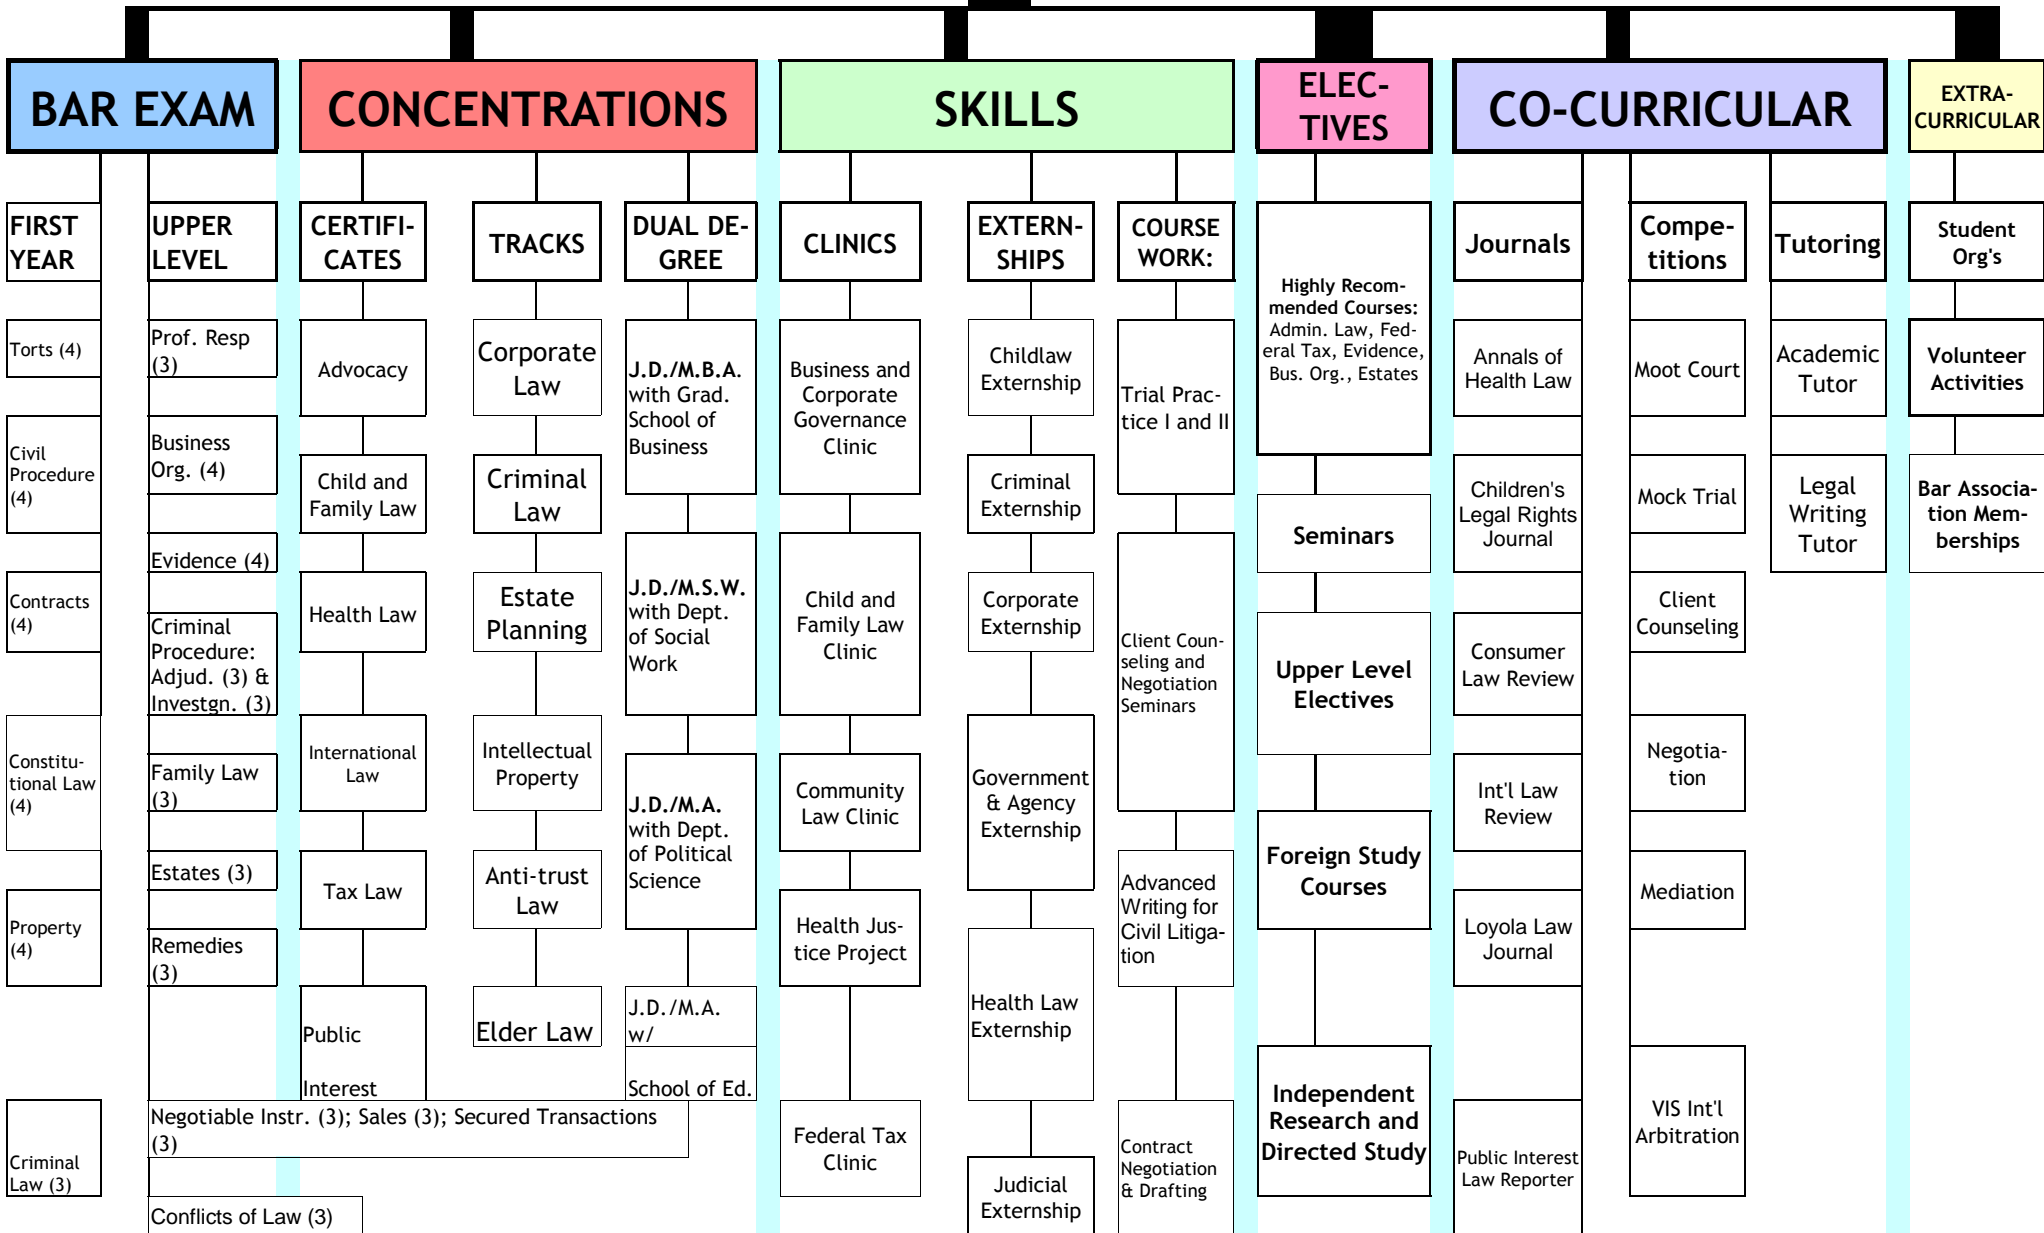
BAR EXAM

CONCENTRATIONS

SKILLS

ELECTIVES

CO-CURRICULAR

EXTRA-CURRICULAR

FIRST YEAR

Torts (4)

Civil Procedure (4)

Contracts (4)

Constitutional Law (4)

Property (4)

Criminal Law (3)

UPPER LEVEL

Prof. Resp (3)

Business Org. (4)

Evidence (4)

Criminal Procedure: Adjud. (3) & Investgn. (3)

Family Law (3)

Estates (3)

Remedies (3)

Negotiable Instr. (3); Sales (3); Secured Transactions (3)

Conflicts of Law (3)

CERTIFICATES

Advocacy

Child and Family Law

Health Law

International Law

Tax Law

Public Interest

TRACKS

Corporate Law

Criminal Law

Estate Planning

Intellectual Property

Anti-trust Law

Elder Law

DUAL DEGREE

J.D./M.B.A. with Grad. School of Business

J.D./M.S.W. with Dept. of Social Work

J.D./M.A. with Dept. of Political Science

J.D./M.A. w/ School of Ed.

CLINICS

Business and Corporate Governance Clinic

Child and Family Law Clinic

Community Law Clinic

Health Justice Project

Federal Tax Clinic

EXTERNSHIPS

Childlaw Externship

Criminal Externship

Corporate Externship

Government & Agency Externship

Health Law Externship

Judicial Externship

COURSE WORK:

Trial Practice I and II

Client Counseling and Negotiation Seminars

Advanced Writing for Civil Litigation

Contract Negotiation & Drafting

Highly Recommended Courses: Admin. Law, Federal Tax, Evidence, Bus. Org., Estates

Seminars

Upper Level Electives

Foreign Study Courses

Independent Research and Directed Study

Journals

Annals of Health Law

Children's Legal Rights Journal

Consumer Law Review

Int'l Law Review

Loyola Law Journal

Public Interest Law Reporter

Competitions

Moot Court

Mock Trial

Client Counseling

Negotiation

Mediation

VIS Int'l Arbitration

Tutoring

Academic Tutor

Legal Writing Tutor

Student Org's

Volunteer Activities

Bar Association Memberships